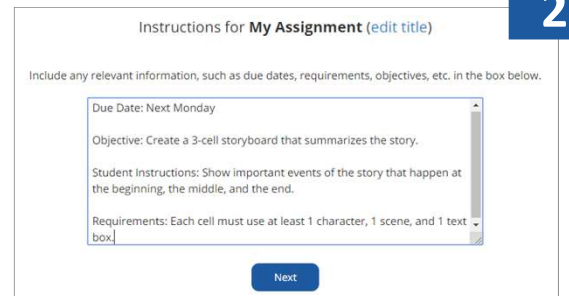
Instructions for **My Assignment** (edit title)

2

Include any relevant information, such as due dates, requirements, objectives, etc. in the box below.

Due Date: Next Monday

Objective: Create a 3-cell storyboard that summarizes the story.

Student Instructions: Show important events of the story that happen at the beginning, the middle, and the end.

Requirements: Each cell must use at least 1 character, 1 scene, and 1 text box.

Next